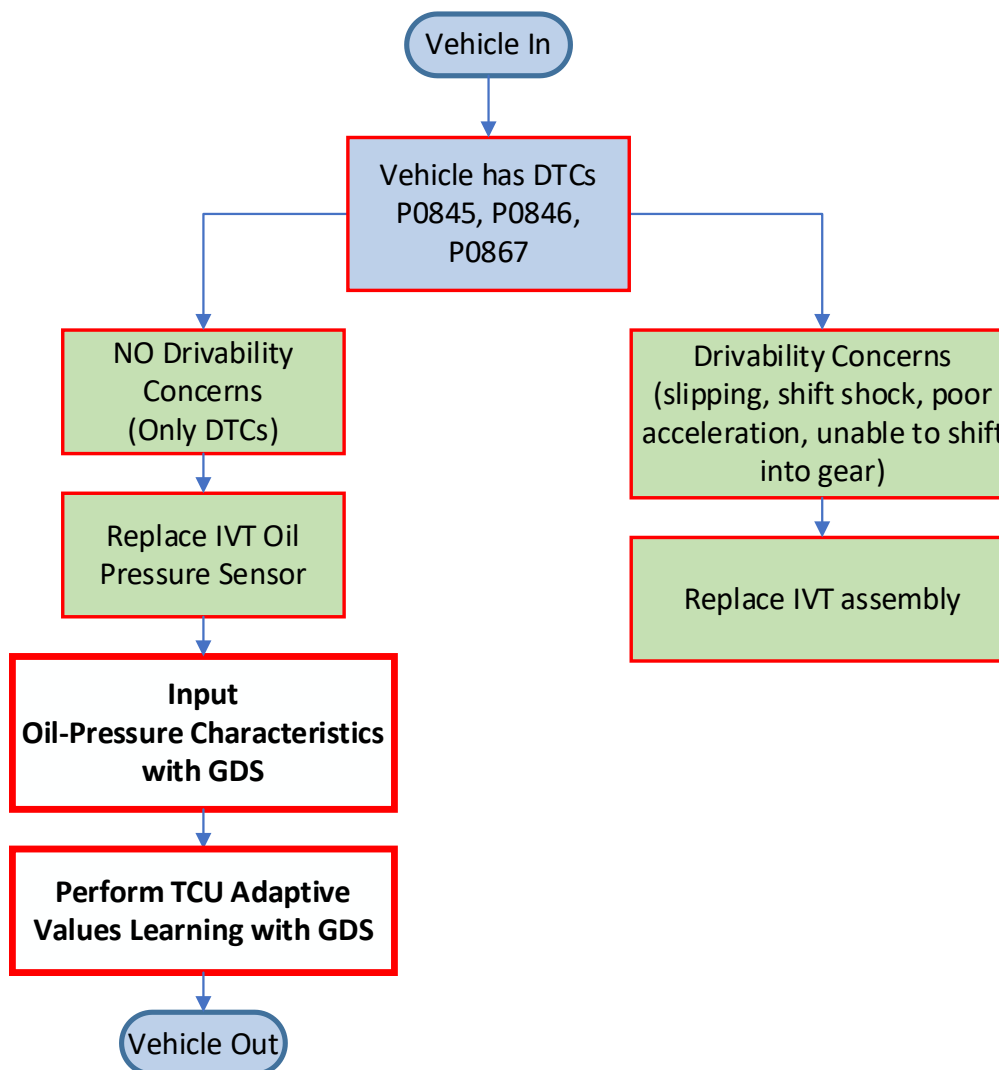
Vehicle In

Vehicle has DTCs P0845, P0846, P0867

NO Drivability Concerns (Only DTCs)

Replace IVT Oil Pressure Sensor

**Input Oil-Pressure Characteristics with GDS**

**Perform TCU Adaptive Values Learning with GDS**

Vehicle Out

Drivability Concerns (slipping, shift shock, poor acceleration, unable to shift into gear)

Replace IVT assembly